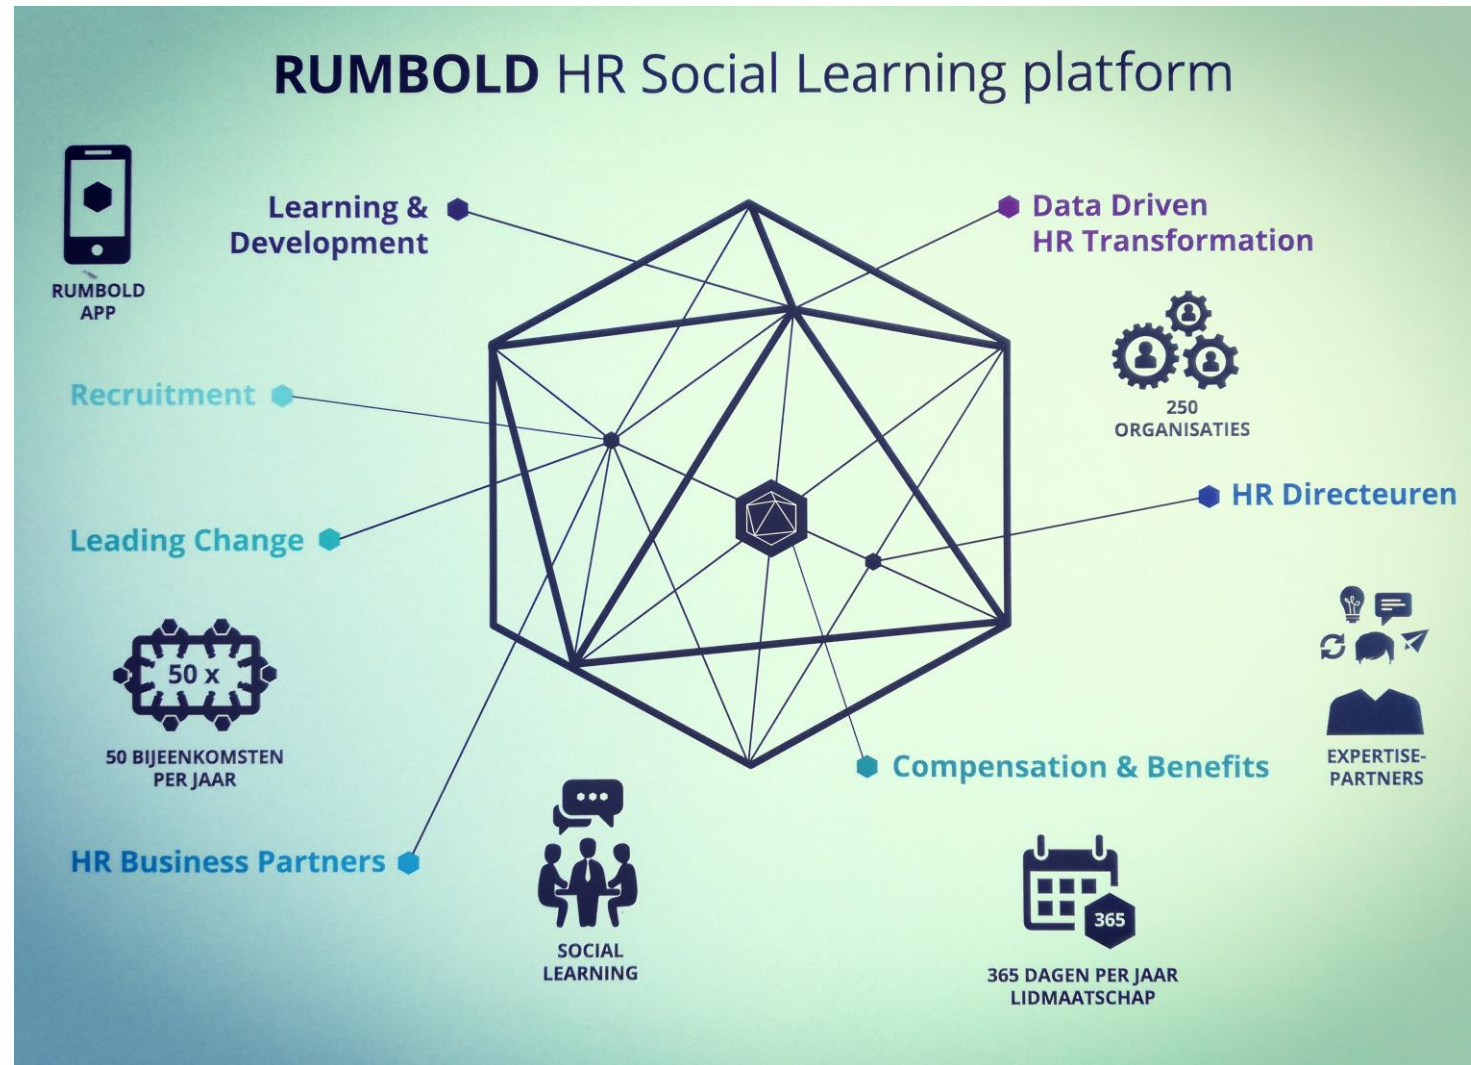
RUMBOLD HR Social Learning platform

RUMBOLD APP

Learning & Development

Data Driven HR Transformation

250 ORGANISATIES

Recruitment

Leading Change

HR Directeuren

50 x

50 BIJEENKOMSTEN PER JAAR

Compensation & Benefits

EXPERTISE-PARTNERS

HR Business Partners

SOCIAL LEARNING

365

365 DAGEN PER JAAR LIDMAATSCHAP